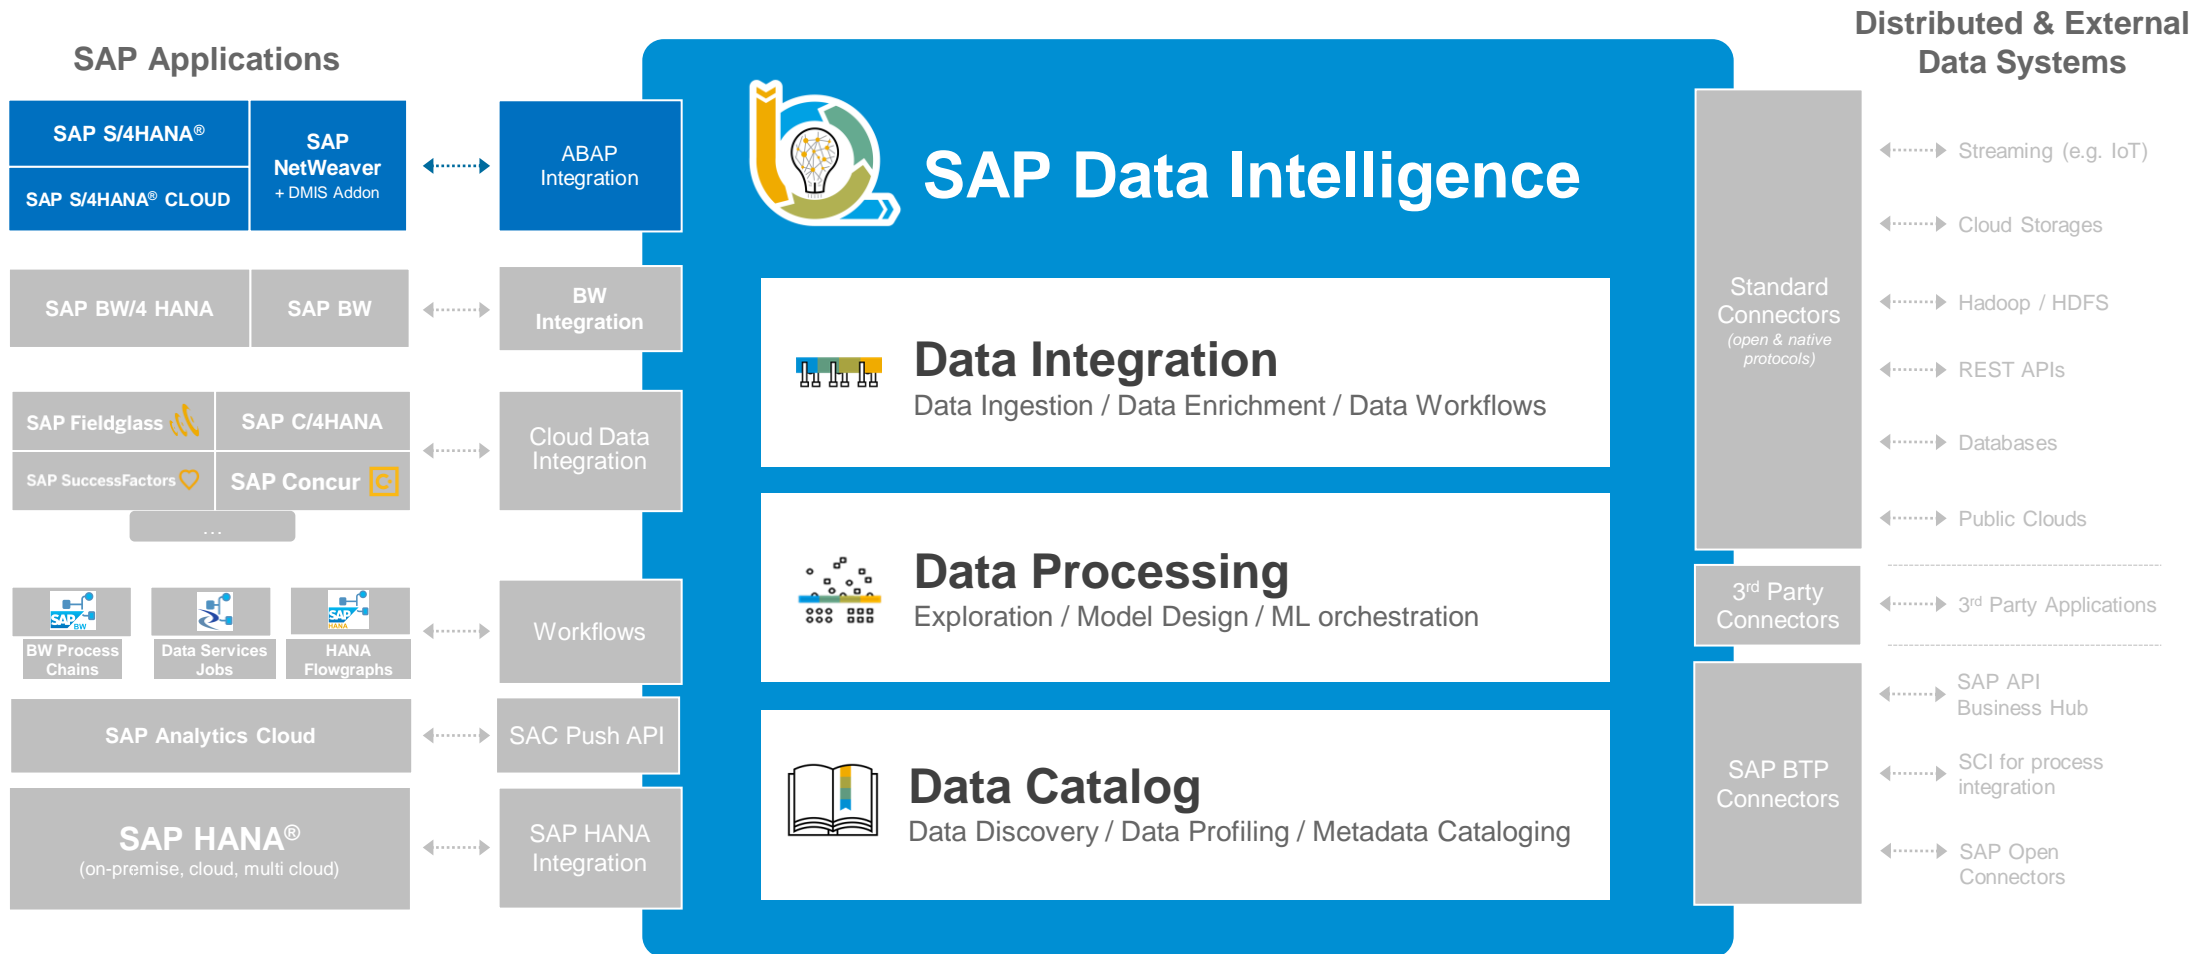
SAP Applications

SAP S/4HANA®

SAP S/4HANA® CLOUD

SAP NetWeaver + DMIS Addon

ABAP Integration

SAP BW/4 HANA

SAP BW

BW Integration

SAP Fieldglass

SAP C/4HANA

SAP SuccessFactors

SAP Concur

...

Cloud Data Integration

BW Process Chains

Data Services Jobs

HANA Flowgraphs

Workflows

SAP Analytics Cloud

SAC Push API

SAP HANA®
(on-premise, cloud, multi cloud)

SAP HANA Integration

SAP Data Intelligence

Data Integration
Data Ingestion / Data Enrichment / Data Workflows

Data Processing
Exploration / Model Design / ML orchestration

Data Catalog
Data Discovery / Data Profiling / Metadata Cataloging

Distributed & External Data Systems

Standard Connectors
(open & native protocols)

Streaming (e.g. IoT)

Cloud Storages

Hadoop / HDFS

REST APIs

Databases

Public Clouds

3rd Party Connectors

3rd Party Applications

SAP BTP Connectors

SAP API Business Hub

SCI for process integration

SAP Open Connectors